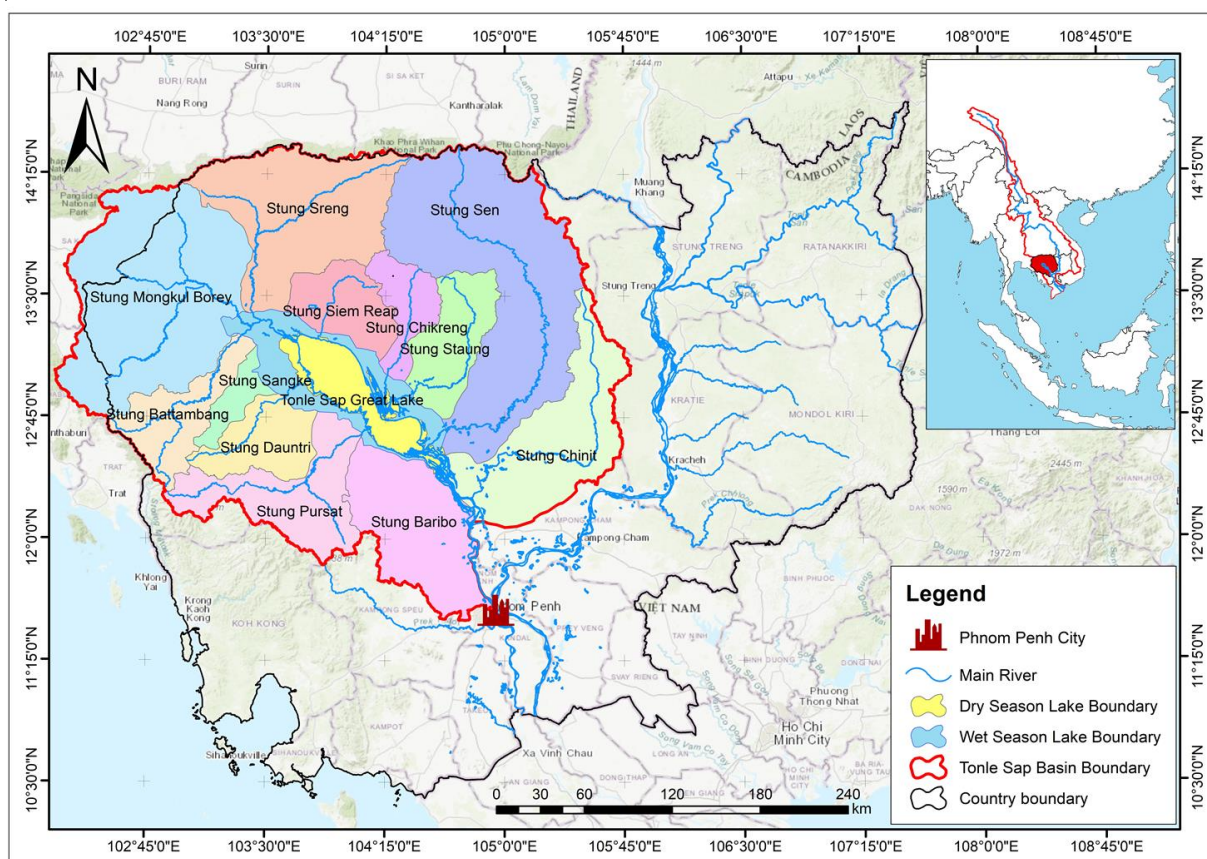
102°45'0"E 103°30'0"E 104°15'0"E 105°0'0"E 105°45'0"E 106°30'0"E 107°15'0"E 108°0'0"E 108°45'0"E

N

14°15'0"N
13°30'0"N
12°45'0"N
12°0'0"N
11°15'0"N
10°30'0"N

BURI RAM
Surin
SI SA KET
Nang Rong
Kantharalak
THAILAND
Attapu
LAOS
CAMBODIA
Muang Khang
Phu Chong-Nayoi National Park
Khao Phra Wihan National Park
Pangsida National Park
1444 m

Stung Sreng
Stung Sen
Stung Mongkul Borey
Stung Siem Reap
Stung Chikreng
Stung Staung
Stung Sangke
Tonle Sap Great Lake
Stung Battambang
Stung Dauntri
Stung Chinit
Stung Pursat
Stung Baribo

Stung Treng
STUNG TRENG
RATANAKKIRI
KRATIE
MONDOL KIRI
Kracheh
Thang Loi
2445 m
1590 m
DAK NONG
1972 m
KAMPONG CHAM
Kampong Cham
BINH PHUOC
Trat
Khlong Yai
Krong Kaoh Kong
KOH KONG
KAMPONG SPEU
Phnom Penh
VIET NAM
PREY VENG
TAY NINH
KANDAL
SVAY RIENG
BINH DUONG
Phuong Thong Nhat
Ho Chi Minh City
Xa Vinh Chau
Sihanoukville
AN GIANG
LONG AN

0 30 60 120 180 240 km

102°45'0"E 103°30'0"E 104°15'0"E 105°0'0"E 105°45'0"E 106°30'0"E 107°15'0"E 108°0'0"E 108°45'0"E

Legend
Phnom Penh City
Main River
Dry Season Lake Boundary
Wet Season Lake Boundary
Tonle Sap Basin Boundary
Country boundary